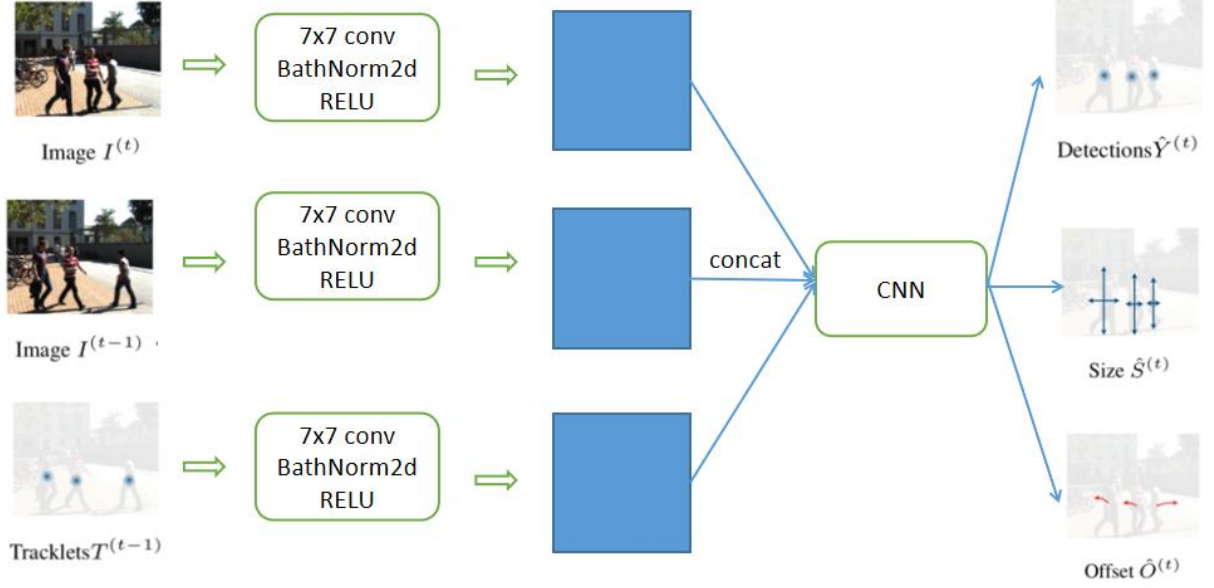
Image $I^{(t)}$

7x7 conv
BathNorm2d
RELU

Image $I^{(t-1)}$

7x7 conv
BathNorm2d
RELU

concat

CNN

Tracklets$T^{(t-1)}$

7x7 conv
BathNorm2d
RELU

Detections$\hat{Y}^{(t)}$

Size $\hat{S}^{(t)}$

Offset $\hat{O}^{(t)}$